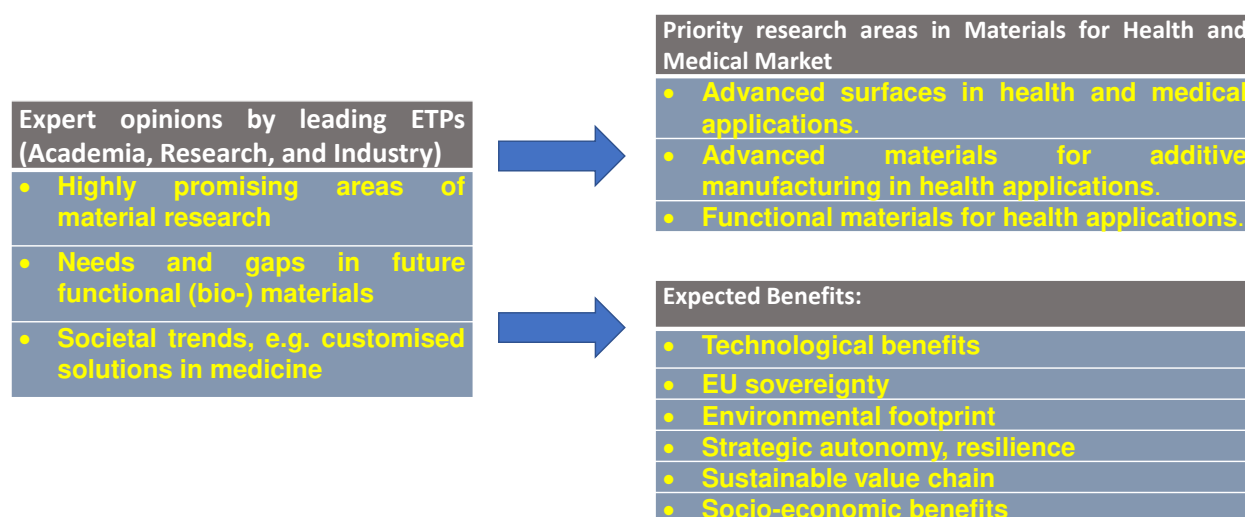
Expert opinions by leading ETPs (Academia, Research, and Industry)

- Highly promising areas of material research
- Needs and gaps in future functional (bio-) materials
- Societal trends, e.g. customised solutions in medicine

Priority research areas in Materials for Health and Medical Market

- Advanced surfaces in health and medical applications.
- Advanced materials for additive manufacturing in health applications.
- Functional materials for health applications.

Expected Benefits:

- Technological benefits
- EU sovereignty
- Environmental footprint
- Strategic autonomy, resilience
- Sustainable value chain
- Socio-economic benefits